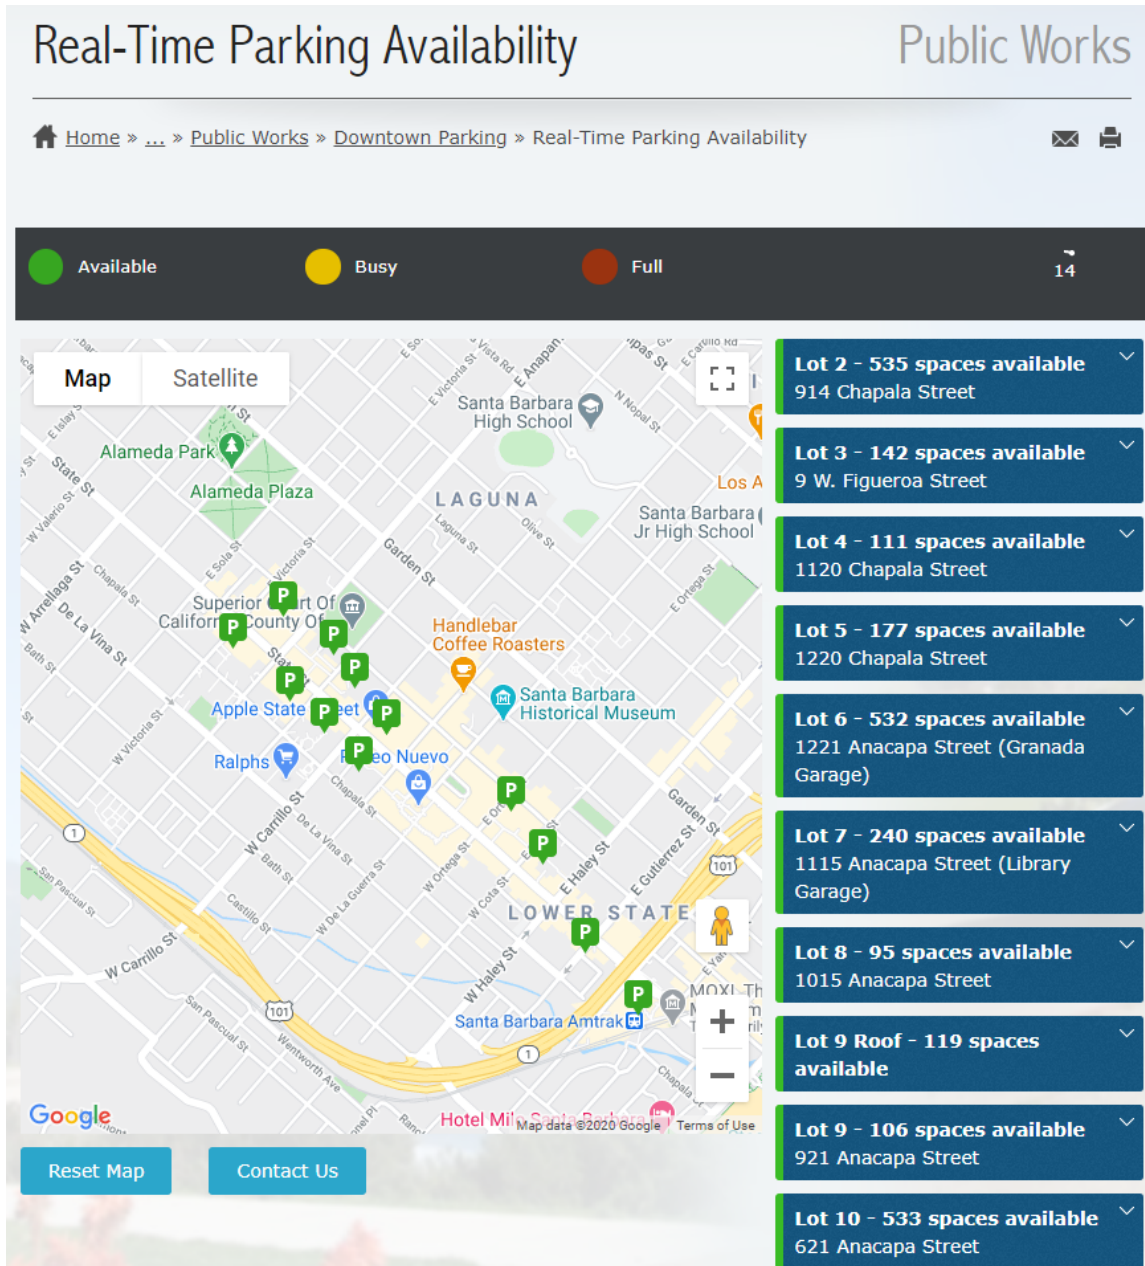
Real-Time Parking Availability

Public Works

Home » ... » Public Works » Downtown Parking » Real-Time Parking Availability

Available Busy Full 14

Map Satellite

Santa Barbara High School
Alameda Park
Alameda Plaza
LAGUNA
Los A
Santa Barbara Jr High School
Superior Court Of California County Of
Handlebar Coffee Roasters
Santa Barbara Historical Museum
Apple State Street
Ralphs
Paseo Nuevo
LOWER STATE
MOXI Th
Santa Barbara Amtrak
Hotel Mila Santa Barbara
W Carrillo St
Garden St
Chapala St
State St
De La Vina St
Bath St
Castillo St
W Haley St
E Haley St
E Gutierrez St
E Cota St
E Ortega St
W Victoria St
E Sola St
Laguna St
Olive St
N Nopal St
E Anapamu St
Vista Rd
San Pascual St
Wentworth Ave
W Valerio St
W Arrellaga St
E Islay St
101
1
P
Google
Map data ©2020 Google Terms of Use

Reset Map
Contact Us

Lot 2 - 535 spaces available
914 Chapala Street

Lot 3 - 142 spaces available
9 W. Figueroa Street

Lot 4 - 111 spaces available
1120 Chapala Street

Lot 5 - 177 spaces available
1220 Chapala Street

Lot 6 - 532 spaces available
1221 Anacapa Street (Granada Garage)

Lot 7 - 240 spaces available
1115 Anacapa Street (Library Garage)

Lot 8 - 95 spaces available
1015 Anacapa Street

Lot 9 Roof - 119 spaces available

Lot 9 - 106 spaces available
921 Anacapa Street

Lot 10 - 533 spaces available
621 Anacapa Street